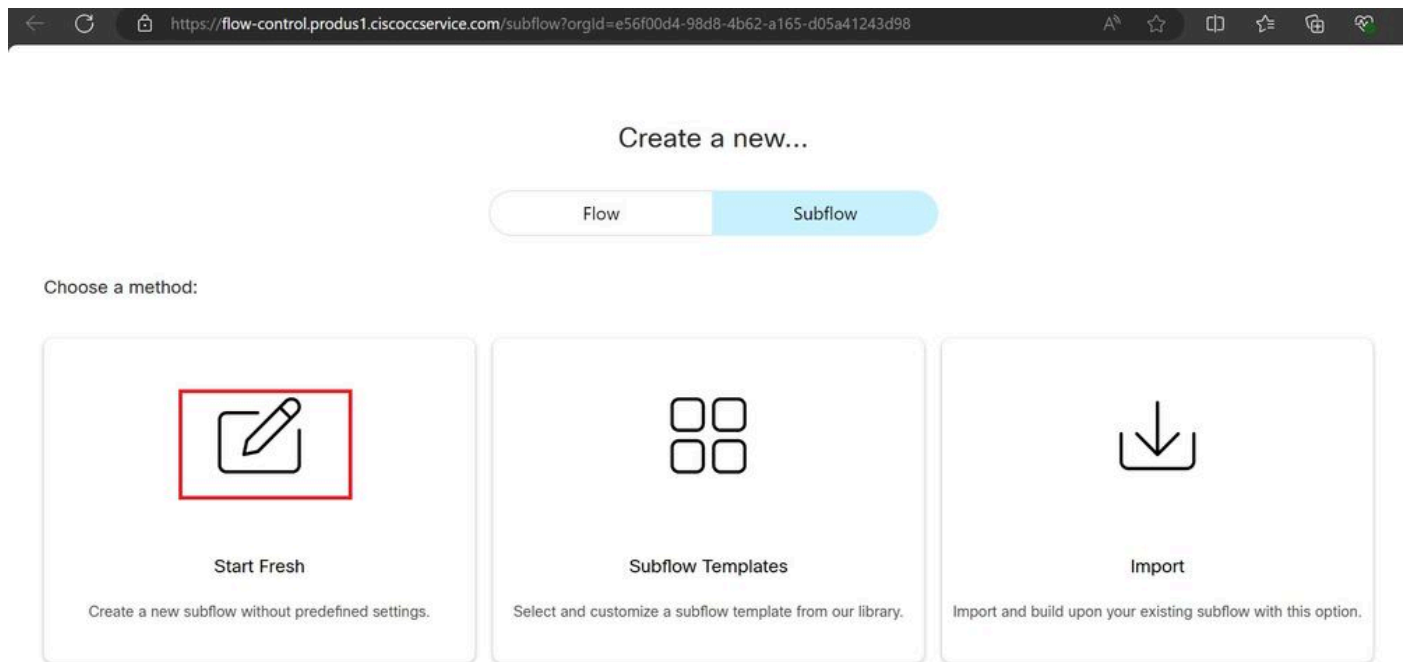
https://flow-control.produs1.ciscoccservice.com/subflow?orgId=e56f00d4-98d8-4b62-a165-d05a41243d98

Create a new...

Flow

Subflow

Choose a method:

Start Fresh

Create a new subflow without predefined settings.

Subflow Templates

Select and customize a subflow template from our library.

Import

Import and build upon your existing subflow with this option.